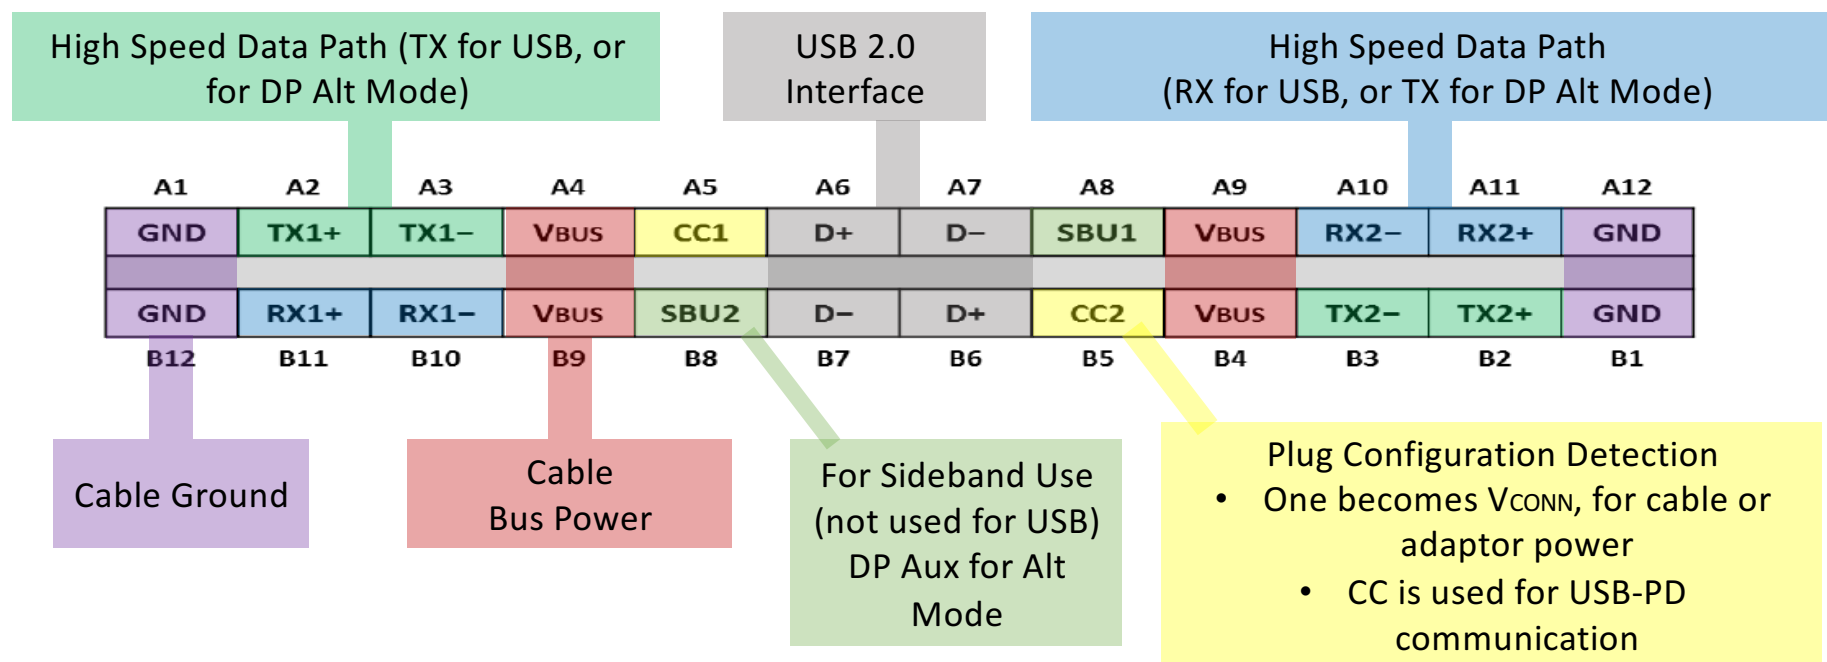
High Speed Data Path (TX for USB, or for DP Alt Mode)

USB 2.0 Interface

High Speed Data Path (RX for USB, or TX for DP Alt Mode)

| A1 | A2 | A3 | A4 | A5 | A6 | A7 | A8 | A9 | A10 | A11 | A12 |
|---|---|---|---|---|---|---|---|---|---|---|---|
| GND | TX1+ | TX1− | VBUS | CC1 | D+ | D− | SBU1 | VBUS | RX2− | RX2+ | GND |
| GND | RX1+ | RX1− | VBUS | SBU2 | D− | D+ | CC2 | VBUS | TX2− | TX2+ | GND |
| B12 | B11 | B10 | B9 | B8 | B7 | B6 | B5 | B4 | B3 | B2 | B1 |

Cable Ground

Cable Bus Power

For Sideband Use (not used for USB) DP Aux for Alt Mode

Plug Configuration Detection
• One becomes VCONN, for cable or adaptor power
• CC is used for USB-PD communication